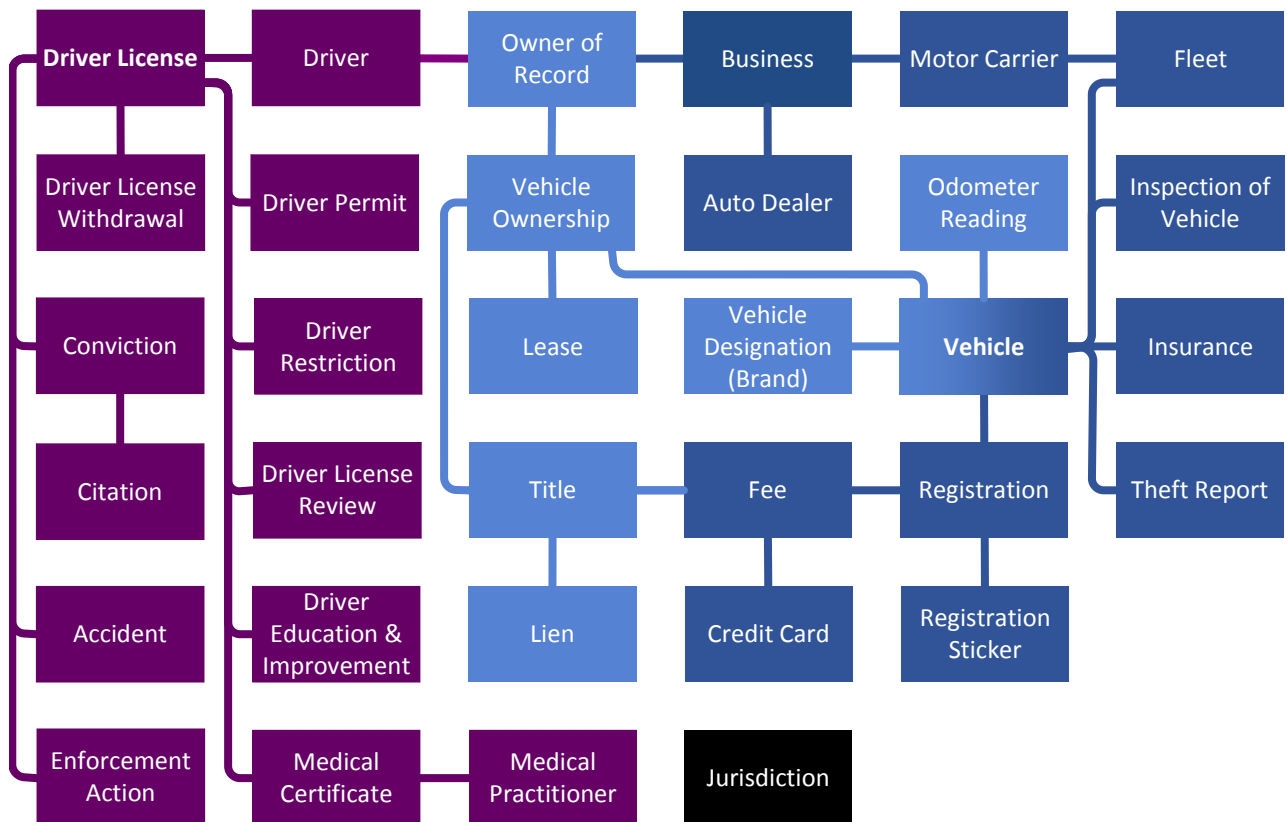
Driver License

Driver

Owner of Record

Business

Motor Carrier

Fleet

Driver License Withdrawal

Driver Permit

Vehicle Ownership

Auto Dealer

Odometer Reading

Inspection of Vehicle

Conviction

Driver Restriction

Lease

Vehicle Designation (Brand)

Vehicle

Insurance

Citation

Driver License Review

Title

Fee

Registration

Theft Report

Accident

Driver Education & Improvement

Lien

Credit Card

Registration Sticker

Enforcement Action

Medical Certificate

Medical Practitioner

Jurisdiction